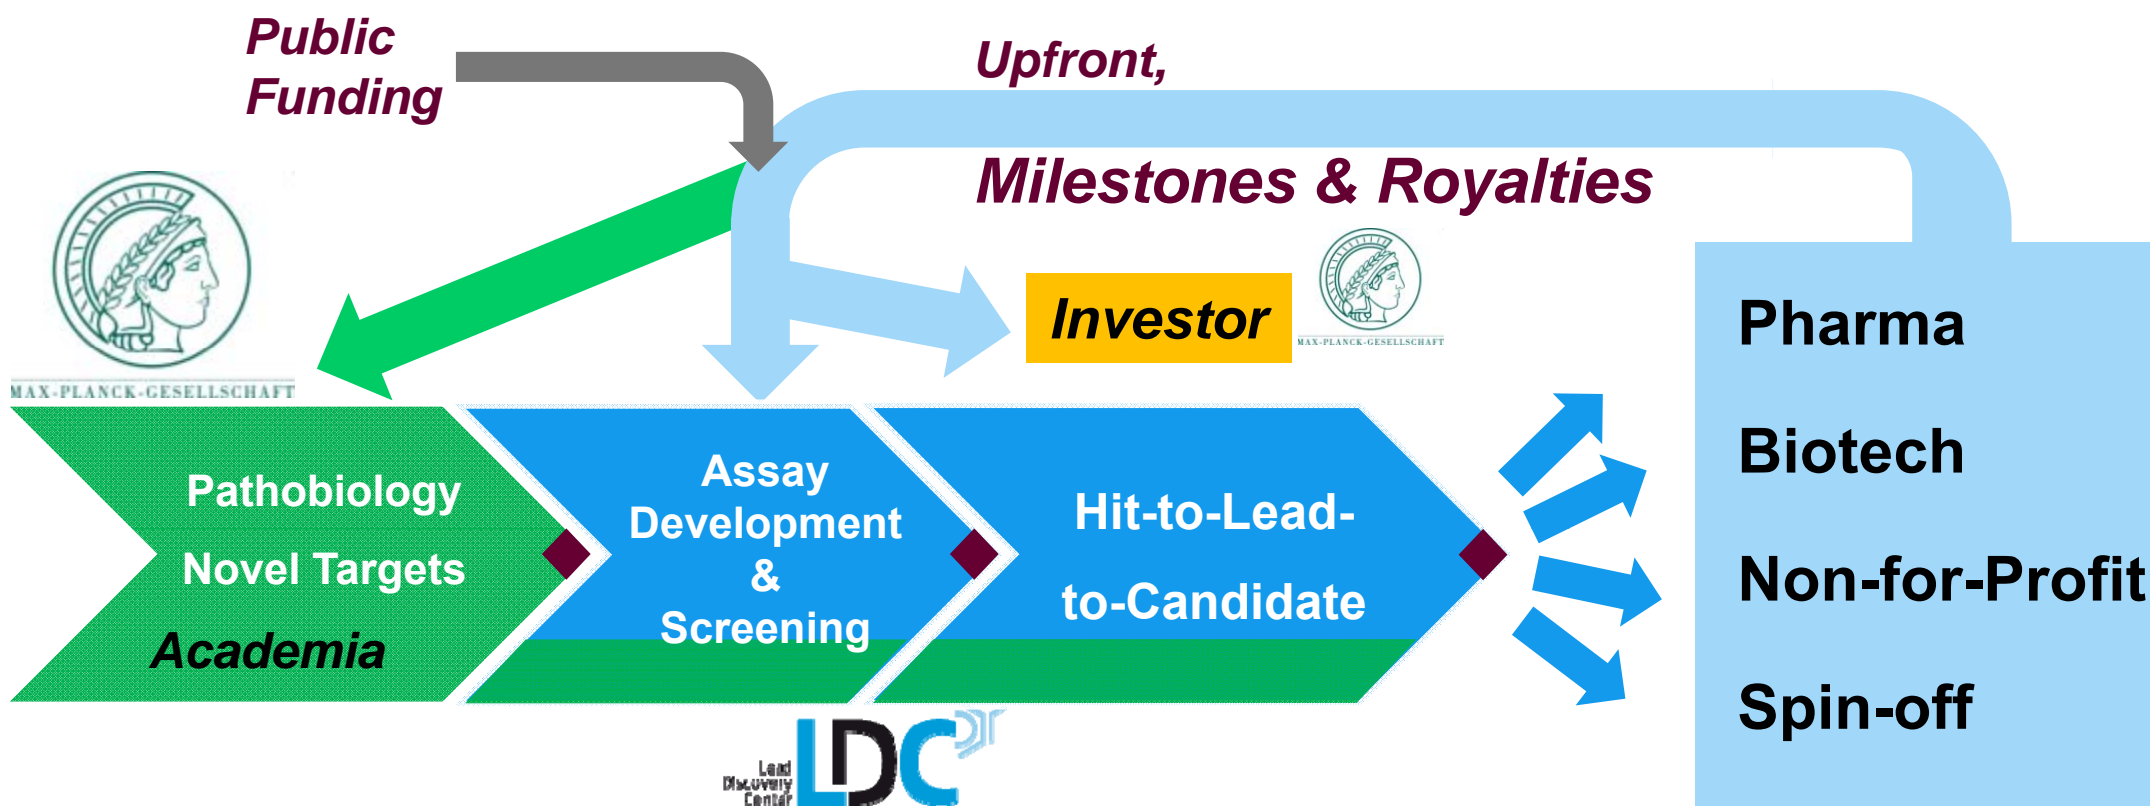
Public Funding

Upfront,

Milestones & Royalties

MAX-PLANCK-GESELLSCHAFT

Investor

MAX-PLANCK-GESELLSCHAFT

Pharma

Biotech

Non-for-Profit

Spin-off

Pathobiology

Novel Targets

Academia

Assay Development & Screening

Hit-to-Lead-

to-Candidate

Lead Discovery Center LDC